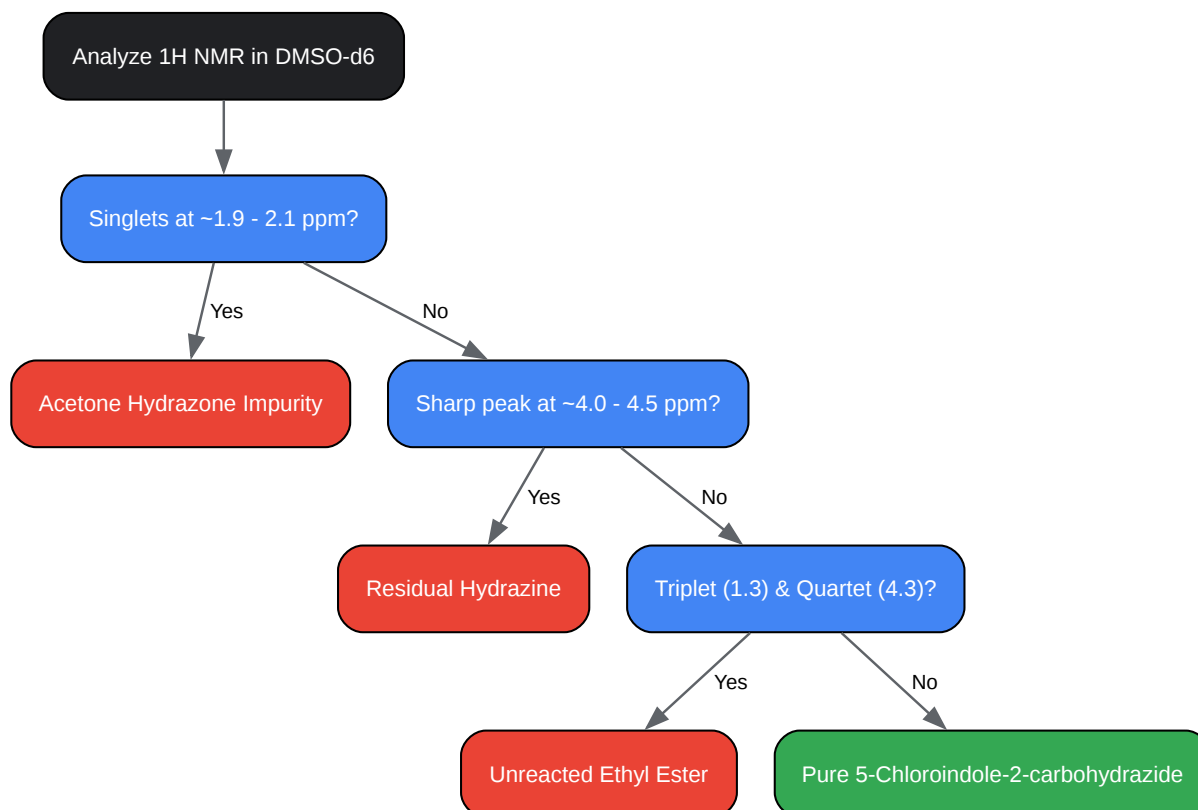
Analyze 1H NMR in DMSO-d6

Singlets at ~1.9 - 2.1 ppm?

Yes

No

Acetone Hydrazone Impurity

Sharp peak at ~4.0 - 4.5 ppm?

Yes

No

Residual Hydrazine

Triplet (1.3) & Quartet (4.3)?

Yes

No

Unreacted Ethyl Ester

Pure 5-Chloroindole-2-carbohydrazide